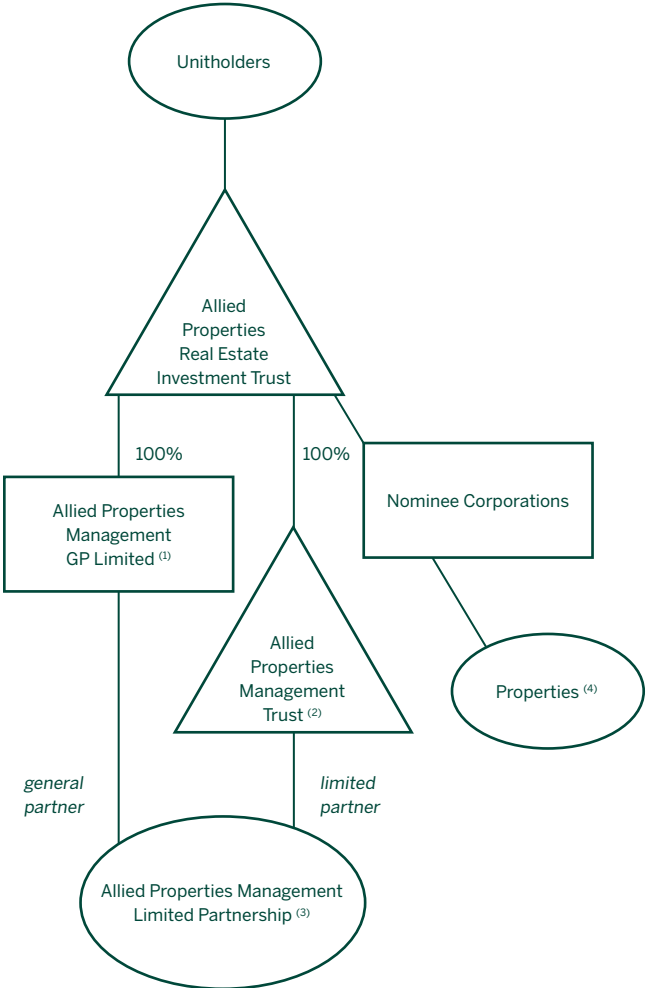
Unitholders

Allied Properties Real Estate Investment Trust

100%

100%

Allied Properties Management GP Limited $^{(1)}$

Nominee Corporations

Allied Properties Management Trust $^{(2)}$

Properties $^{(4)}$

general partner

limited partner

Allied Properties Management Limited Partnership $^{(3)}$